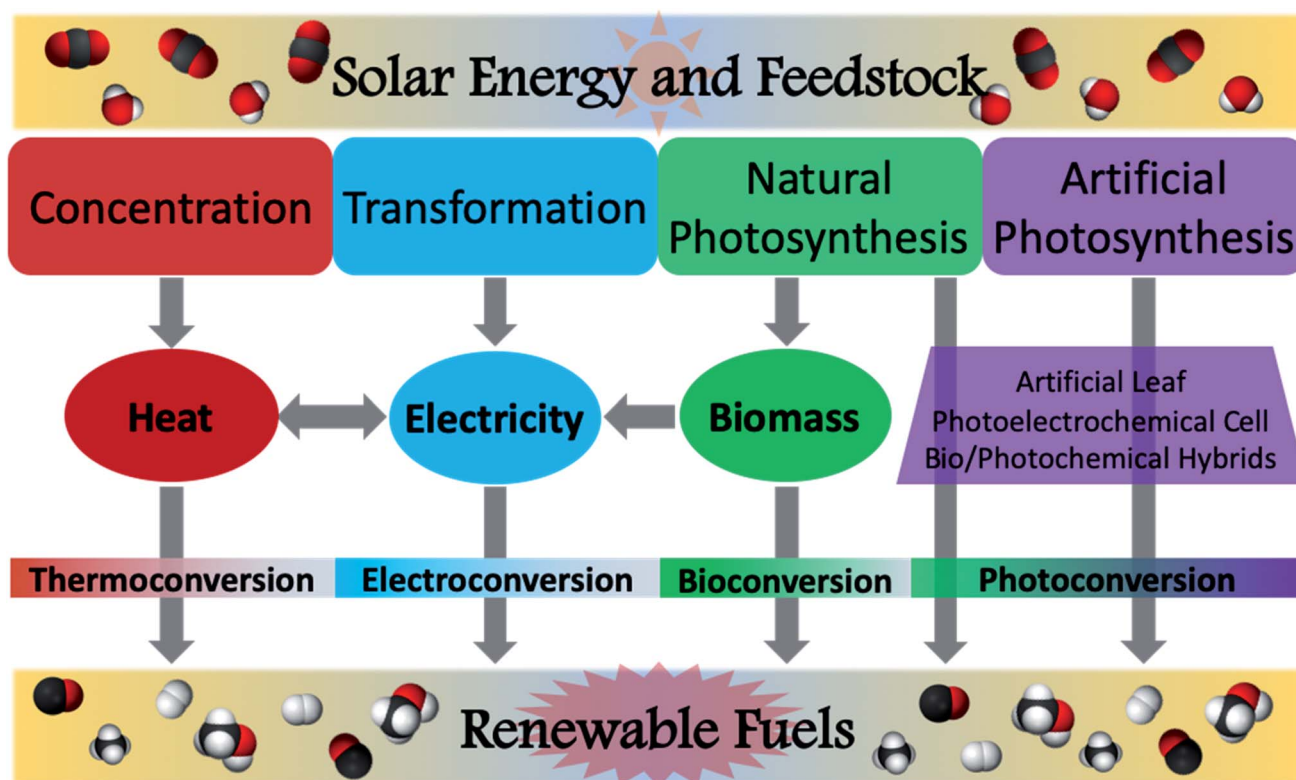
Solar Energy and Feedstock

Concentration

Transformation

Natural Photosynthesis

Artificial Photosynthesis

Heat

Electricity

Biomass

Artificial Leaf
Photoelectrochemical Cell
Bio/Photochemical Hybrids

Thermoconversion

Electroconversion

Bioconversion

Photoconversion

Renewable Fuels